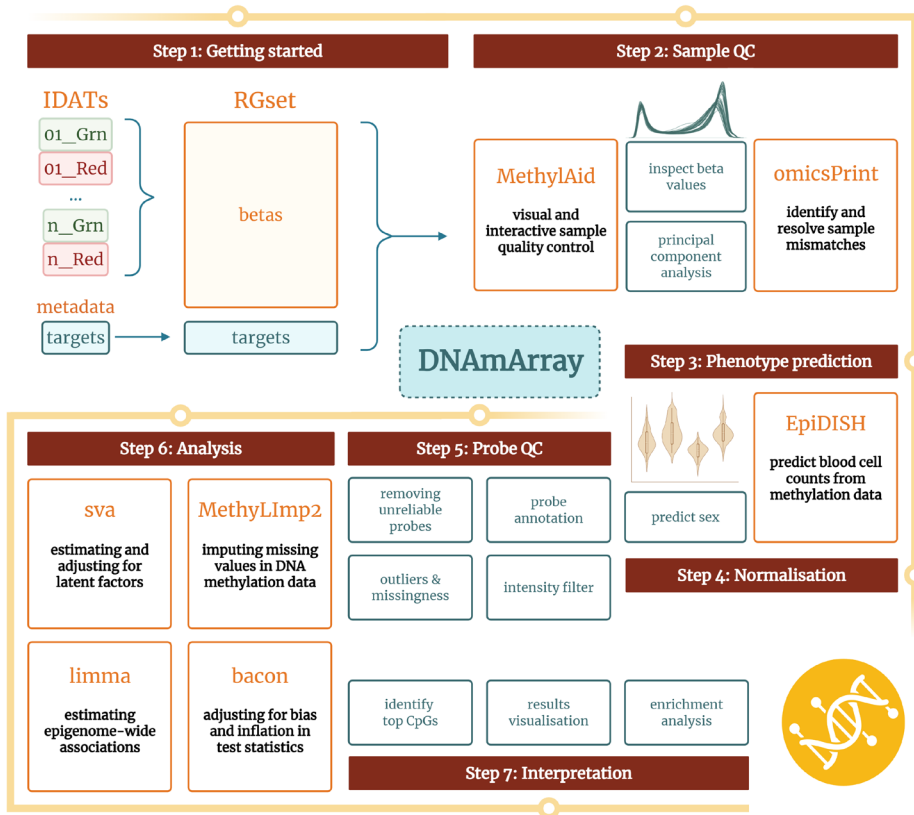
Step 1: Getting started

IDATs

01_Grn

01_Red

...

n_Grn

n_Red

RGset

betas

metadata

targets

targets

Step 2: Sample QC

MethylAid

visual and interactive sample quality control

inspect beta values

principal component analysis

omicsPrint

identify and resolve sample mismatches

DNAmArray

Step 3: Phenotype prediction

predict sex

EpiDISH

predict blood cell counts from methylation data

Step 4: Normalisation

Step 6: Analysis

sva

estimating and adjusting for latent factors

MethyLImp2

imputing missing values in DNA methylation data

limma

estimating epigenome-wide associations

bacon

adjusting for bias and inflation in test statistics

Step 5: Probe QC

removing unreliable probes

probe annotation

outliers & missingness

intensity filter

identify top CpGs

results visualisation

enrichment analysis

Step 7: Interpretation